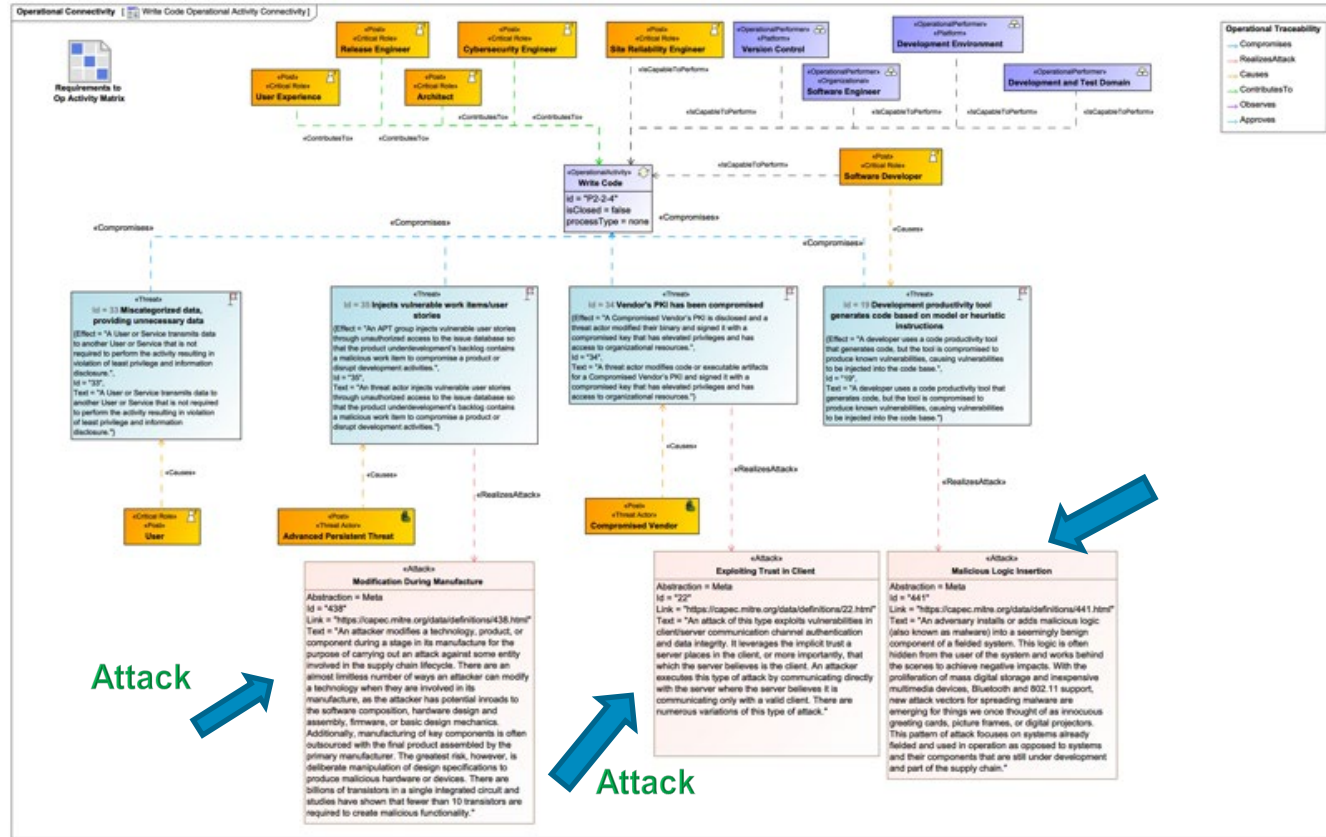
Operational Connectivity [ Write Code Operational Activity Connectivity]

Requirements to Op Activity Matrix

«Post» «Critical Role» Release Engineer

«Post» «Critical Role» Cybersecurity Engineer

«Post» «Critical Role» Site Reliability Engineer

«OperationalPerformer» «Platform» Version Control

«OperationalPerformer» «Platform» Development Environment

«Post» «Critical Role» User Experience

«Post» «Critical Role» Architect

«OperationalPerformer» «Organization» Software Engineer

«OperationalPerformer» Development and Test Domain

Operational Traceability
Compromises
RealizesAttack
Causes
ContributesTo
Observes
Approves

«IsCapableToPerform»
«IsCapableToPerform»
«IsCapableToPerform»
«IsCapableToPerform»
«IsCapableToPerform»
«ContributesTo»
«ContributesTo»
«ContributesTo»
«ContributesTo»

«OperationalActivity» Write Code
id = "P2-2-4"
isClosed = false
processType = none

«IsCapableToPerform»

«Post» «Critical Role» Software Developer

«Compromises»
«Compromises»
«Compromises»
«Compromises»
«Causes»

«Threat» Id = 33 Miscategorized data, providing unnecessary data
(Effect = "A User or Service transmits data to another User or Service that is not required to perform the activity resulting in violation of least privilege and information disclosure.", Id = "33", Text = "A User or Service transmits data to another User or Service that is not required to perform the activity resulting in violation of least privilege and information disclosure.")

«Threat» Id = 35 Injects vulnerable work items/user stories
(Effect = "An APT group injects vulnerable user stories through unauthorized access to the issue database so that the product underdevelopment's backlog contains a malicious work item to compromise a product or disrupt development activities.", Id = "35", Text = "An threat actor injects vulnerable user stories through unauthorized access to the issue database so that the product underdevelopment's backlog contains a malicious work item to compromise a product or disrupt development activities.")

«Threat» Id = 34 Vendor's PKI has been compromised
(Effect = "A Compromised Vendor's PKI is disclosed and a threat actor modified their binary and signed it with a compromised key that has elevated privileges and has access to organizational resources.", Id = "34", Text = "A threat actor modifies code or executable artifacts for a Compromised Vendor's PKI and signed it with a compromised key that has elevated privileges and has access to organizational resources.")

«Threat» Id = 19 Development productivity tool generates code based on model or heuristic instructions
(Effect = "A developer uses a code productivity tool that generates code, but the tool is compromised to produce known vulnerabilities, causing vulnerabilities to be injected into the code base.", Id = "19", Text = "A developer uses a code productivity tool that generates code, but the tool is compromised to produce known vulnerabilities, causing vulnerabilities to be injected into the code base.")

«Causes»
«Causes»
«Causes»
«RealizesAttack»
«RealizesAttack»
«RealizesAttack»

«Critical Role» «Post» User

«Post» «Threat Actor» Advanced Persistent Threat

«Post» «Threat Actor» Compromised Vendor

«Attack» Modification During Manufacture
Abstraction = Meta
Id = "438"
Link = "https://capec.mitre.org/data/definitions/438.html"
Text = "An attacker modifies a technology, product, or component during a stage in its manufacture for the purpose of carrying out an attack against some entity involved in the supply chain lifecycle. There are an almost limitless number of ways an attacker can modify a technology when they are involved in its manufacture, as the attacker has potential inroads to the software composition, hardware design and assembly, firmware, or basic design mechanics. Additionally, manufacturing of key components is often outsourced with the final product assembled by the primary manufacturer. The greatest risk, however, is deliberate manipulation of design specifications to produce malicious hardware or devices. There are billions of transistors in a single integrated circuit and studies have shown that fewer than 10 transistors are required to create malicious functionality."

«Attack» Exploiting Trust in Client
Abstraction = Meta
Id = "22"
Link = "https://capec.mitre.org/data/definitions/22.html"
Text = "An attack of this type exploits vulnerabilities in client/server communication channel authentication and data integrity. It leverages the implicit trust a server places in the client, or more importantly, that which the server believes is the client. An attacker executes this type of attack by communicating directly with the server where the server believes it is communicating only with a valid client. There are numerous variations of this type of attack."

«Attack» Malicious Logic Insertion
Abstraction = Meta
Id = "441"
Link = "https://capec.mitre.org/data/definitions/441.html"
Text = "An adversary installs or adds malicious logic (also known as malware) into a seemingly benign component of a fielded system. This logic is often hidden from the user of the system and works behind the scenes to achieve negative impacts. With the proliferation of mass digital storage and inexpensive multimedia devices, Bluetooth and 802.11 support, new attack vectors for spreading malware are emerging for things we once thought of as innocuous greeting cards, picture frames, or digital projectors. This pattern of attack focuses on systems already fielded and used in operation as opposed to systems and their components that are still under development and part of the supply chain."

Attack

Attack